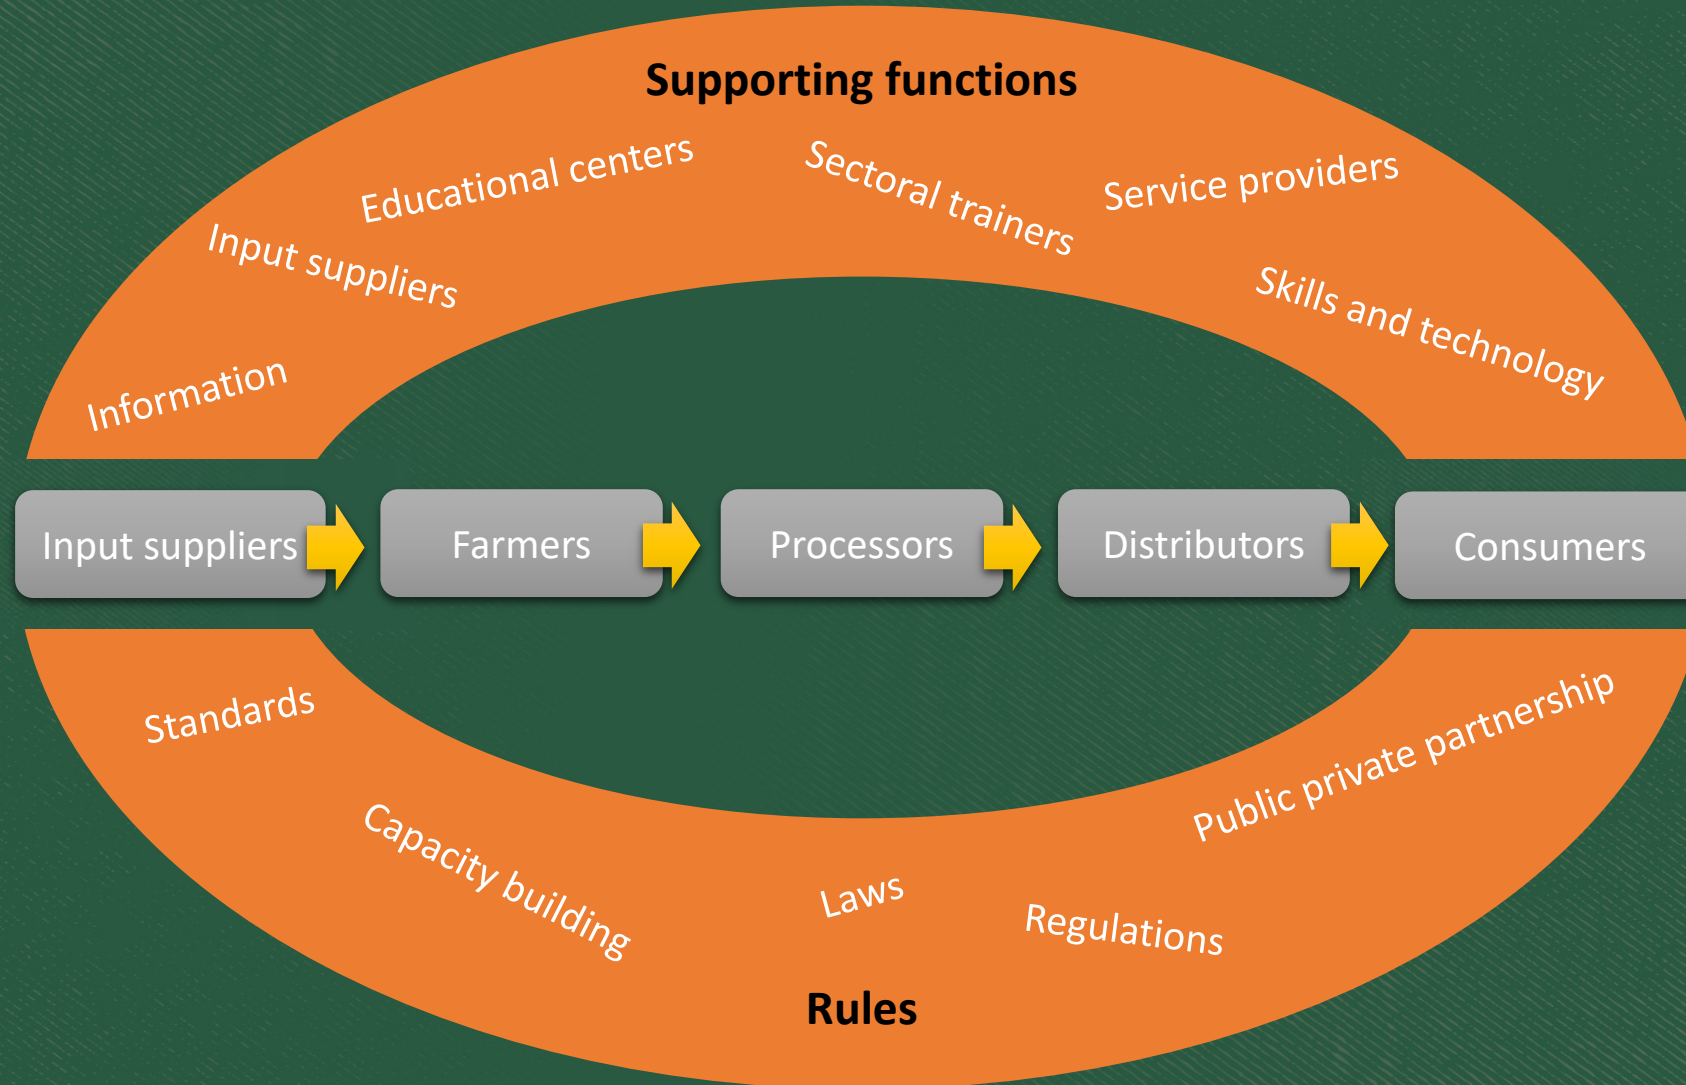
Supporting functions

Educational centers

Sectoral trainers

Service providers

Input suppliers

Skills and technology

Information

Input suppliers

Farmers

Processors

Distributors

Consumers

Standards

Public private partnership

Capacity building

Laws

Regulations

Rules